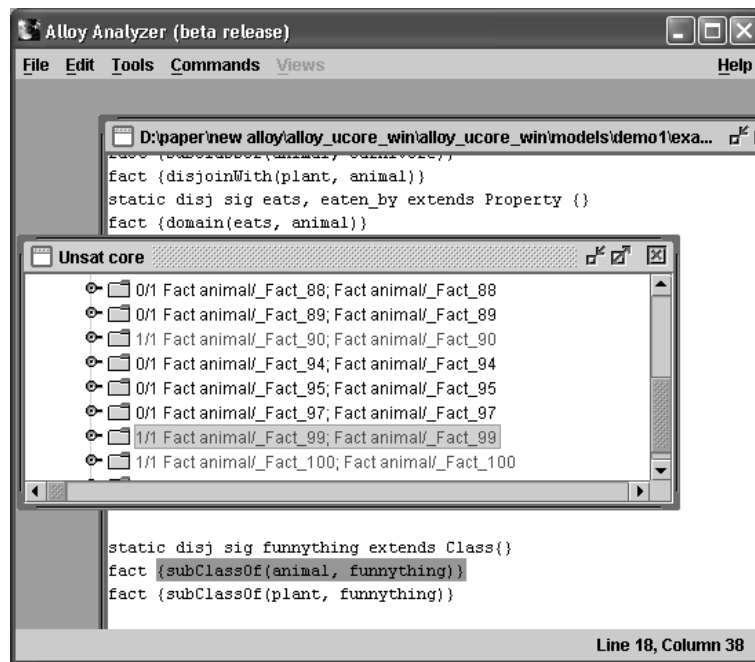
Alloy Analyzer (beta release)

File Edit Tools Commands Views Help

D:\paper\new alloy\alloy_ucore_win\alloy_ucore_win\models\demo1\exa...

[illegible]
fact {disjoinWith(plant, animal)}
static disj sig eats, eaten_by extends Property {}
fact {domain(eats, animal)}

Unsat core

0/1 Fact animal/_Fact_88; Fact animal/_Fact_88
0/1 Fact animal/_Fact_89; Fact animal/_Fact_89
1/1 Fact animal/_Fact_90; Fact animal/_Fact_90
0/1 Fact animal/_Fact_94; Fact animal/_Fact_94
0/1 Fact animal/_Fact_95; Fact animal/_Fact_95
0/1 Fact animal/_Fact_97; Fact animal/_Fact_97
1/1 Fact animal/_Fact_99; Fact animal/_Fact_99
1/1 Fact animal/_Fact_100; Fact animal/_Fact_100

static disj sig funnything extends Class{}
fact {subClassOf(animal, funnything)}
fact {subClassOf(plant, funnything)}

Line 18, Column 38